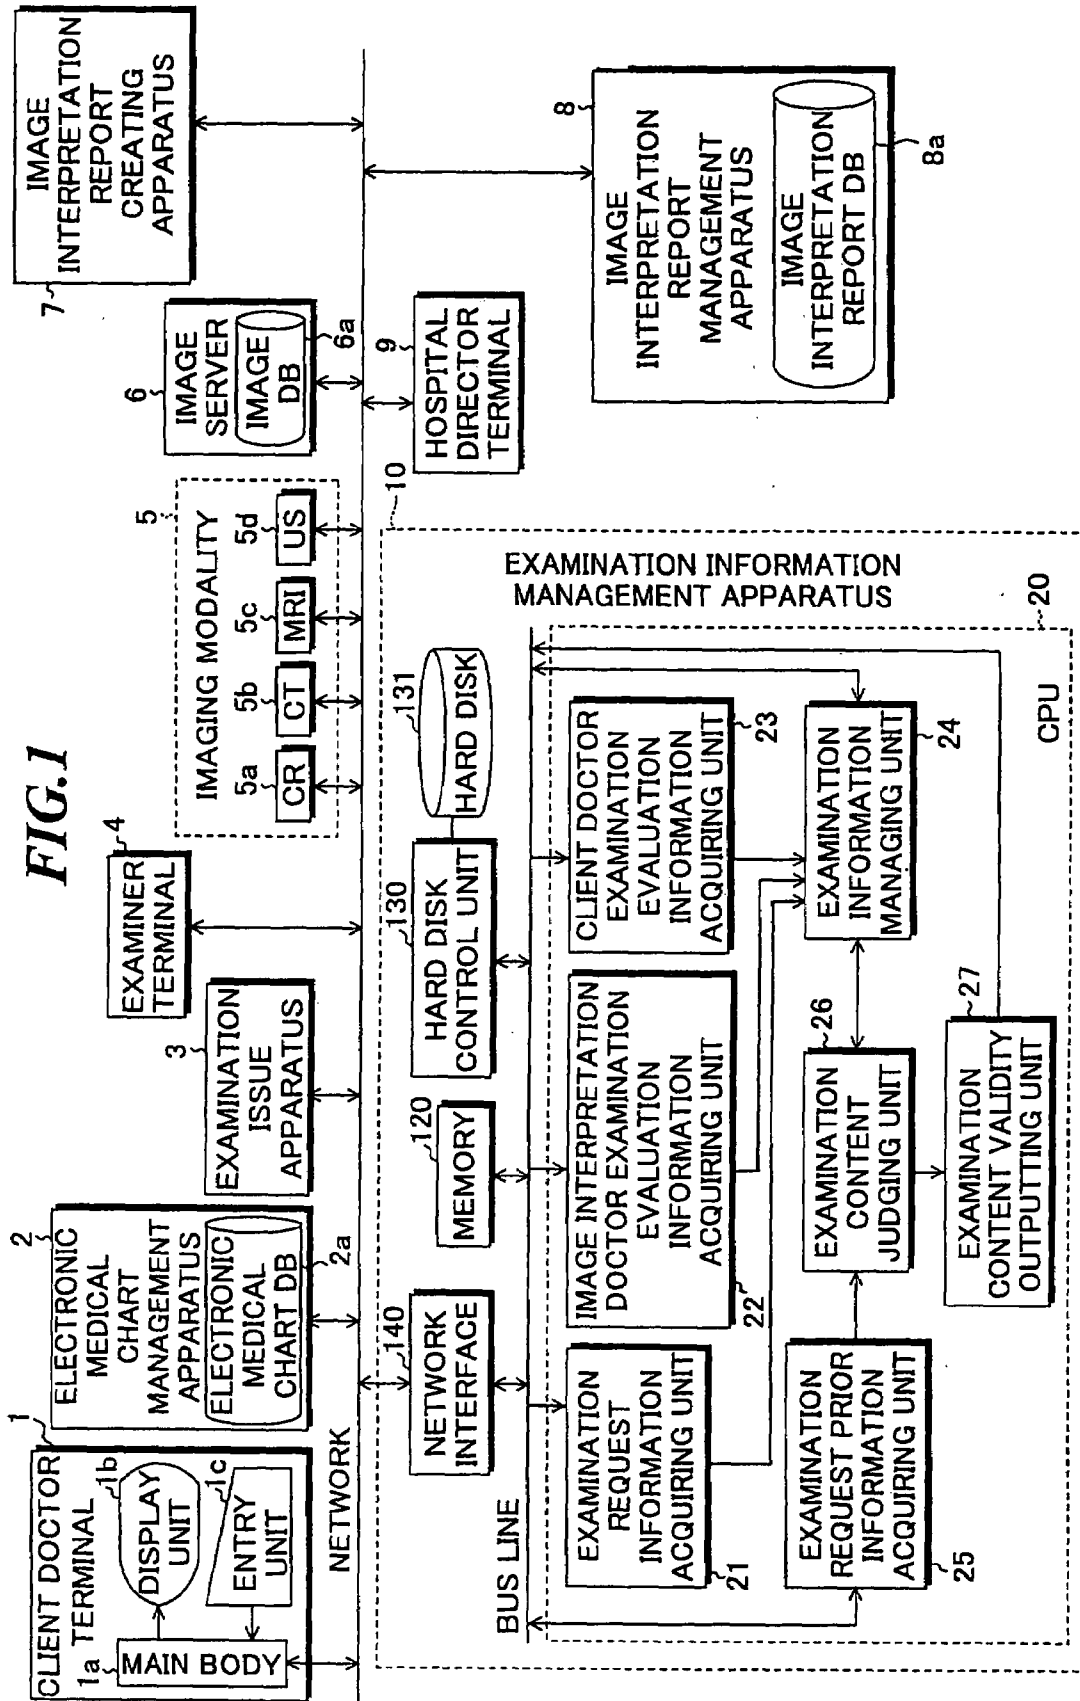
FIG.1

1
CLIENT DOCTOR TERMINAL
1a
MAIN BODY
1b
DISPLAY UNIT
1c
ENTRY UNIT

2
ELECTRONIC MEDICAL CHART MANAGEMENT APPARATUS
ELECTRONIC MEDICAL CHART DB
2a

3
EXAMINATION ISSUE APPARATUS

4
EXAMINER TERMINAL

5
IMAGING MODALITY
5a
CR
5b
CT
5c
MRI
5d
US

6
IMAGE SERVER
IMAGE DB
6a

7
IMAGE INTERPRETATION REPORT CREATING APPARATUS

8
IMAGE INTERPRETATION REPORT MANAGEMENT APPARATUS
IMAGE INTERPRETATION REPORT DB
8a

9
HOSPITAL DIRECTOR TERMINAL

NETWORK

10
EXAMINATION INFORMATION MANAGEMENT APPARATUS

140
NETWORK INTERFACE

120
MEMORY

130
HARD DISK CONTROL UNIT

131
HARD DISK

BUS LINE

20
CPU

EXAMINATION REQUEST INFORMATION ACQUIRING UNIT
21

IMAGE INTERPRETATION DOCTOR EXAMINATION EVALUATION INFORMATION ACQUIRING UNIT
22

CLIENT DOCTOR EXAMINATION EVALUATION INFORMATION ACQUIRING UNIT
23

EXAMINATION INFORMATION MANAGING UNIT
24

EXAMINATION REQUEST PRIOR INFORMATION ACQUIRING UNIT
25

EXAMINATION CONTENT JUDGING UNIT
26

EXAMINATION CONTENT VALIDITY OUTPUTTING UNIT
27